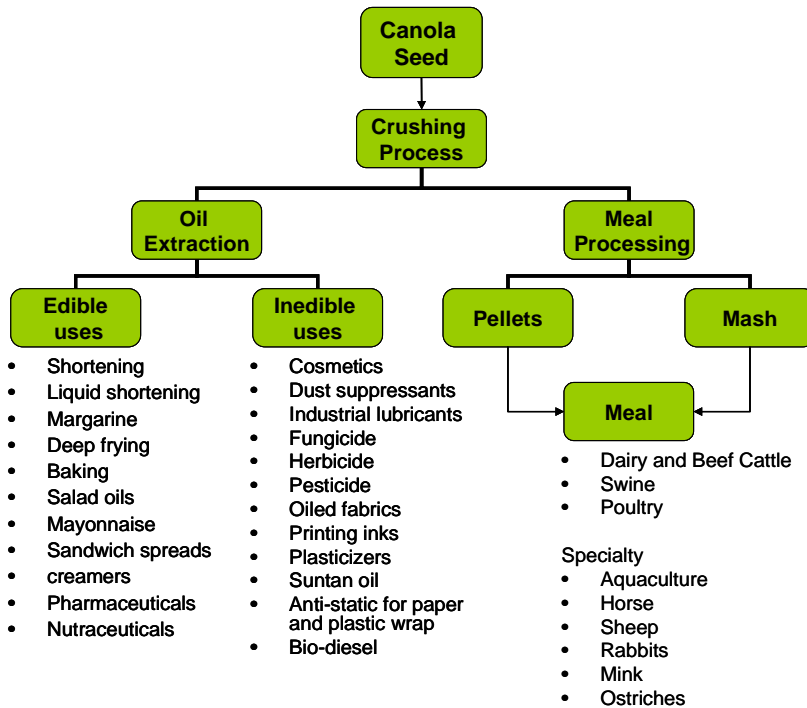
Canola Seed

Crushing Process

Oil Extraction

Meal Processing

Edible uses

- Shortening
- Liquid shortening
- Margarine
- Deep frying
- Baking
- Salad oils
- Mayonnaise
- Sandwich spreads
- creamers
- Pharmaceuticals
- Nutraceuticals

Inedible uses

- Cosmetics
- Dust suppressants
- Industrial lubricants
- Fungicide
- Herbicide
- Pesticide
- Oiled fabrics
- Printing inks
- Plasticizers
- Suntan oil
- Anti-static for paper and plastic wrap
- Bio-diesel

Pellets

Mash

Meal

- Dairy and Beef Cattle
- Swine
- Poultry

Specialty
- Aquaculture
- Horse
- Sheep
- Rabbits
- Mink
- Ostriches